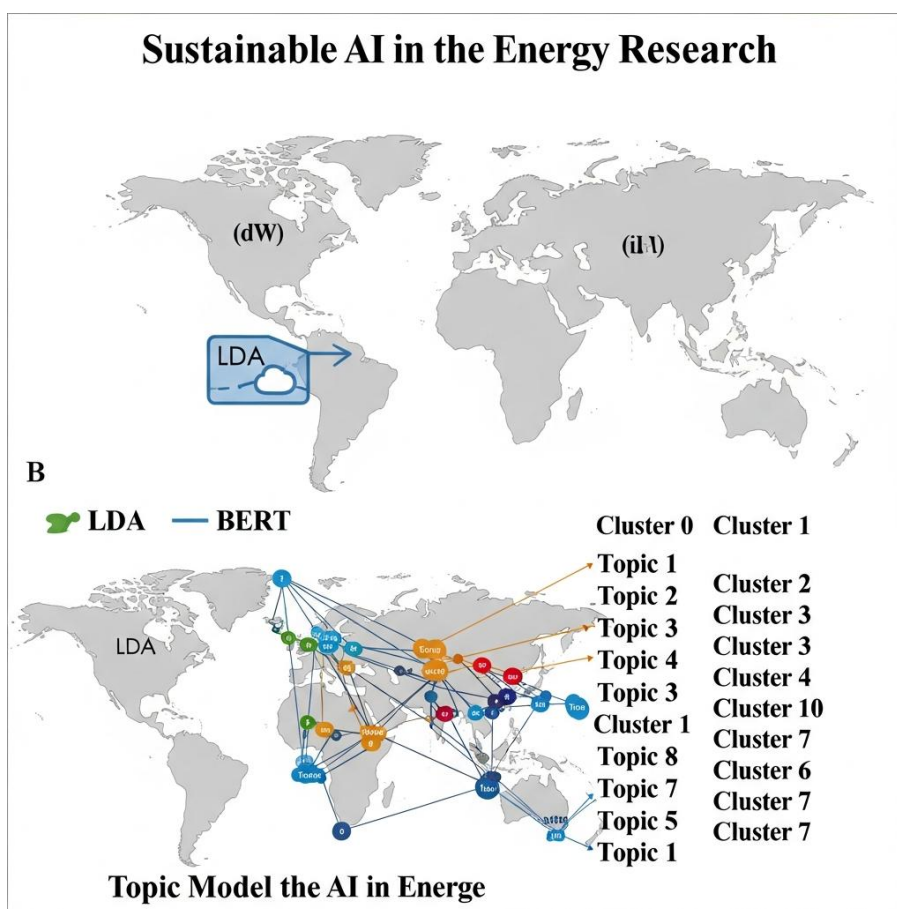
Sustainable AI in the Energy Research

(dW)

(il\)

LDA

B

LDA — BERT

Cluster 0 Cluster 1

Topic 1
Topic 2
Topic 3
Topic 4
Topic 3
Cluster 1
Topic 8
Topic 7
Topic 5
Topic 1

Cluster 2
Cluster 3
Cluster 3
Cluster 4
Cluster 10
Cluster 7
Cluster 6
Cluster 7
Cluster 7

LDA

Tong

Tioe

Topic Model the AI in Energe